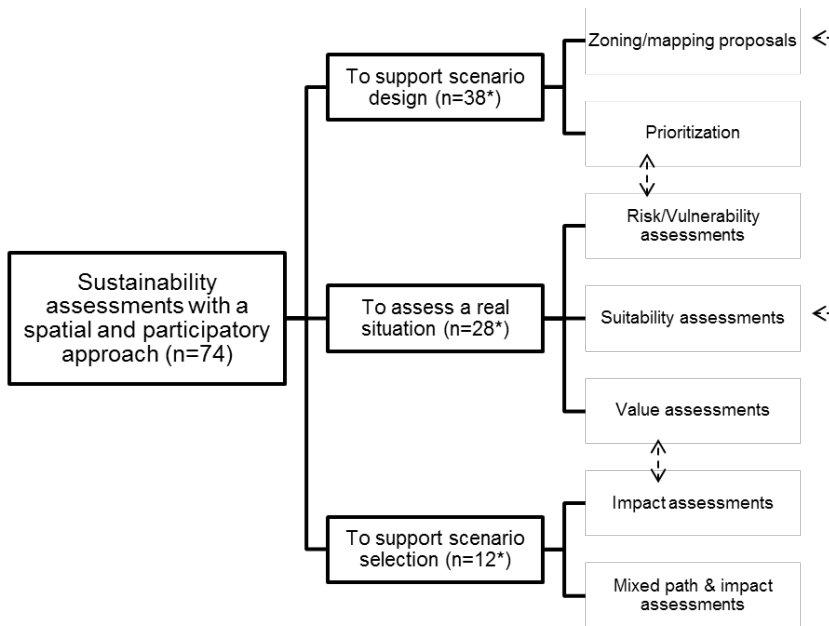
Sustainability assessments with a spatial and participatory approach (n=74)

To support scenario design (n=38*)

Zoning/mapping proposals

Prioritization

To assess a real situation (n=28*)

Risk/Vulnerability assessments

Suitability assessments

Value assessments

To support scenario selection (n=12*)

Impact assessments

Mixed path & impact assessments